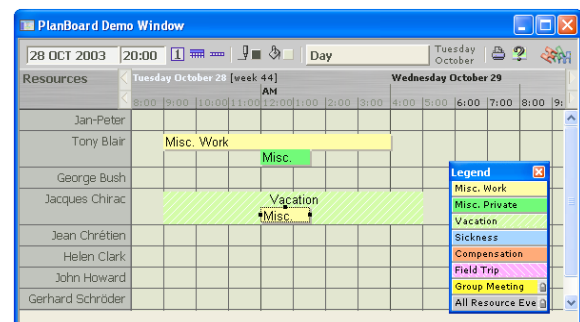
PlanBoard Demo Window

28 OCT 2003 | 20:00 | Day | Tuesday October

Resources | Tuesday October 28 [week 44] | Wednesday October 29

AM

8:00 | 9:00 | 10:00 | 11:00 | 12:00 | 1:00 | 2:00 | 3:00 | 4:00 | 5:00 | 6:00 | 7:00 | 8:00 | 9:

Jan-Peter

Tony Blair | Misc. Work | Misc.

George Bush

Jacques Chirac | Vacation | Misc.

Jean Chrétien

Helen Clark

John Howard

Gerhard Schröder

Legend
Misc. Work
Misc. Private
Vacation
Sickness
Compensation
Field Trip
Group Meeting
All Resource Eve